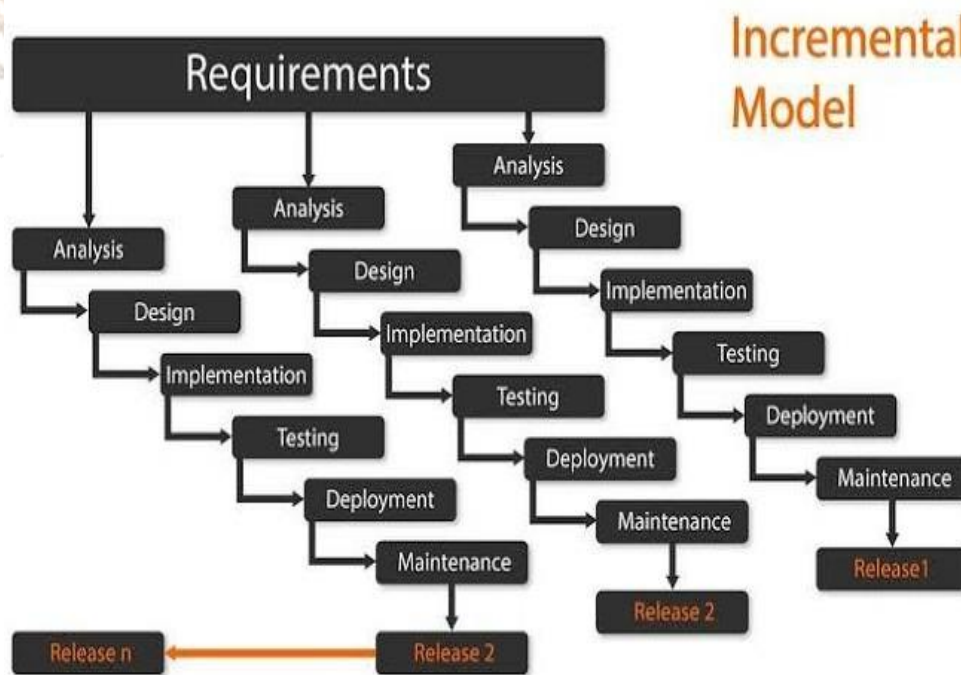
Incremental Model

Requirements

Analysis
Design
Implementation
Testing
Deployment
Maintenance
Release1

Analysis
Design
Implementation
Testing
Deployment
Maintenance
Release 2

Analysis
Design
Implementation
Testing
Deployment
Maintenance
Release 2

Release n